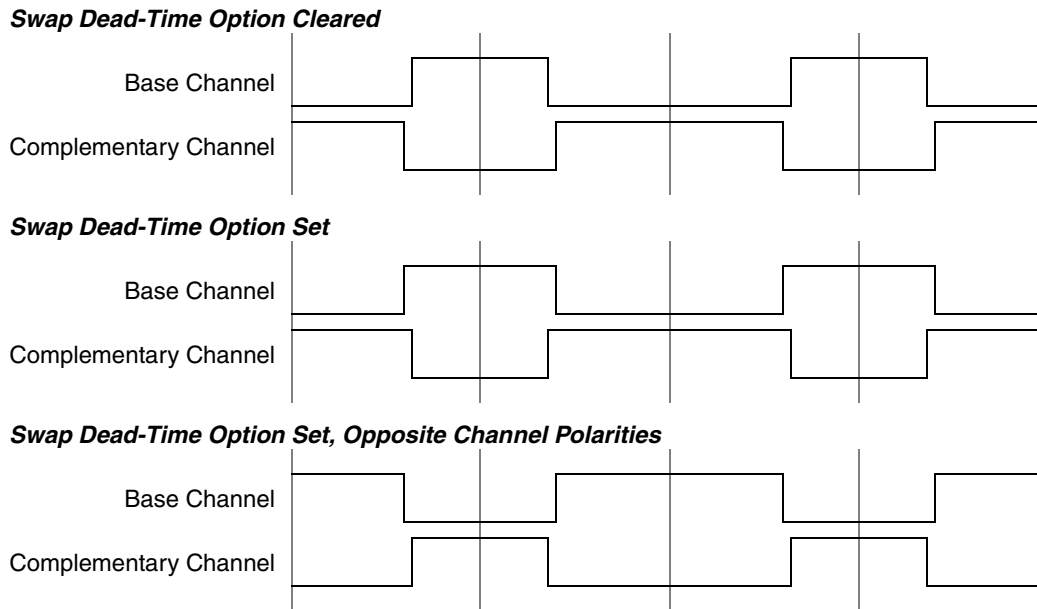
Swap Dead-Time Option Cleared

Base Channel

Complementary Channel

Swap Dead-Time Option Set

Base Channel

Complementary Channel

Swap Dead-Time Option Set, Opposite Channel Polarities

Base Channel

Complementary Channel